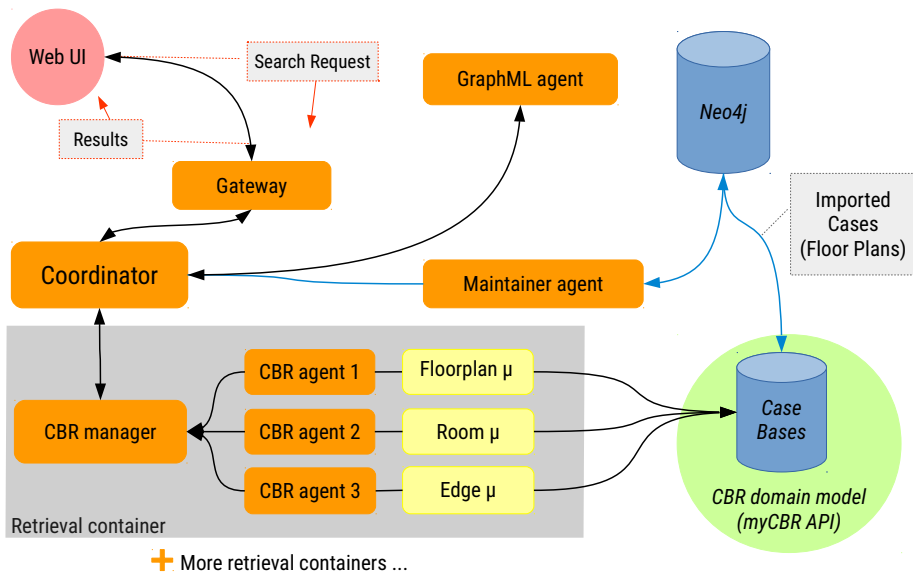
Web UI

Search Request

Results

GraphML agent

Neo4j

Gateway

Imported Cases (Floor Plans)

Coordinator

Maintainer agent

CBR agent 1

Floorplan μ

CBR manager

CBR agent 2

Room μ

Case Bases

CBR agent 3

Edge μ

CBR domain model (myCBR API)

Retrieval container

+ More retrieval containers ...